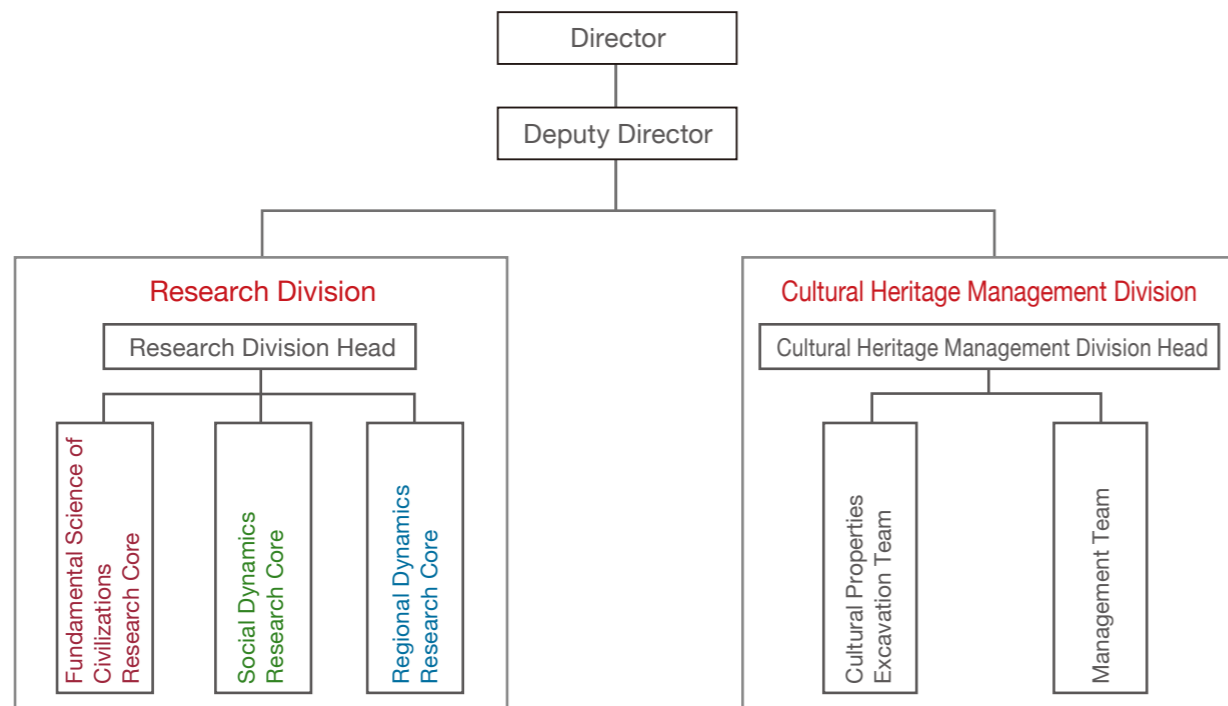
Director

Deputy Director

Research Division

Research Division Head

Fundamental Science of Civilizations Research Core

Social Dynamics Research Core

Regional Dynamics Research Core

Cultural Heritage Management Division

Cultural Heritage Management Division Head

Cultural Properties Excavation Team

Management Team